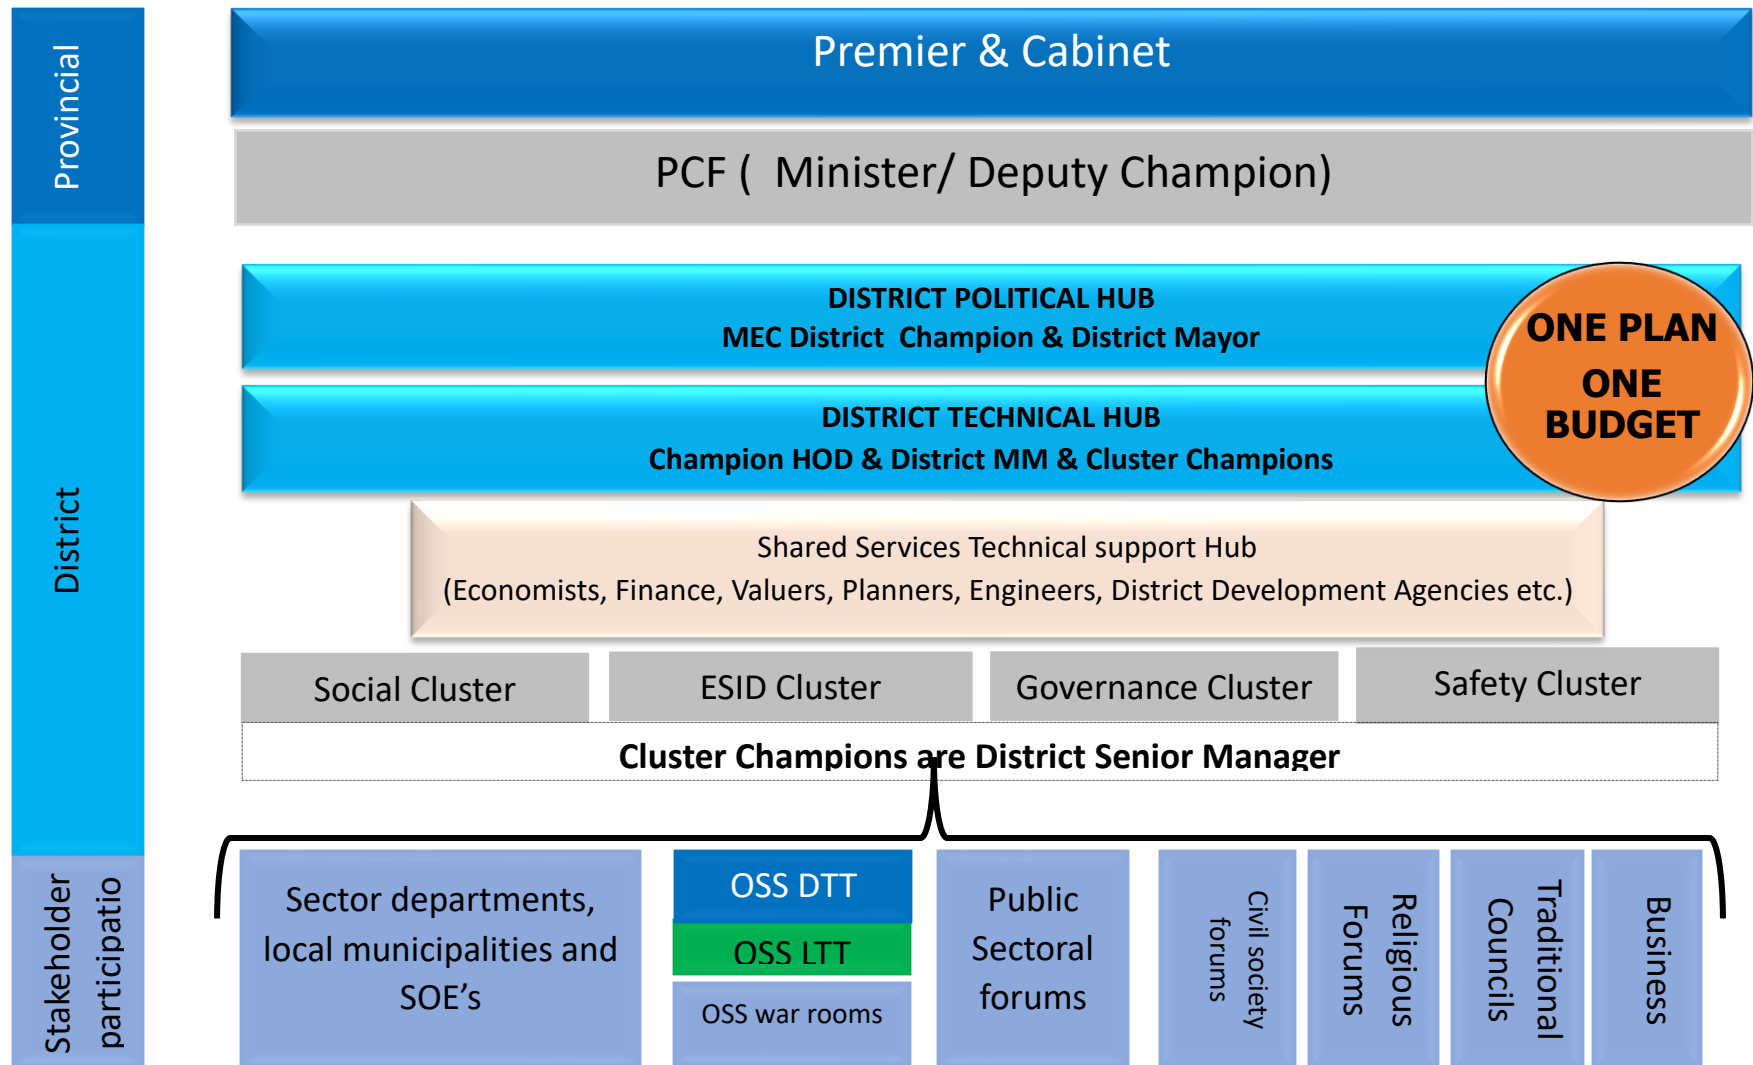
Provincial

Premier & Cabinet

PCF ( Minister/ Deputy Champion)

District

DISTRICT POLITICAL HUB
MEC District Champion & District Mayor

ONE PLAN
ONE BUDGET

DISTRICT TECHNICAL HUB
Champion HOD & District MM & Cluster Champions

Shared Services Technical support Hub
(Economists, Finance, Valuers, Planners, Engineers, District Development Agencies etc.)

| Social Cluster | ESID Cluster | Governance Cluster | Safety Cluster |
|---|---|---|---|

Cluster Champions are District Senior Manager

Stakeholder participatio

Sector departments, local municipalities and SOE's

OSS DTT

OSS LTT

OSS war rooms

Public Sectoral forums

Civil society forums

Religious Forums

Traditional Councils

Business